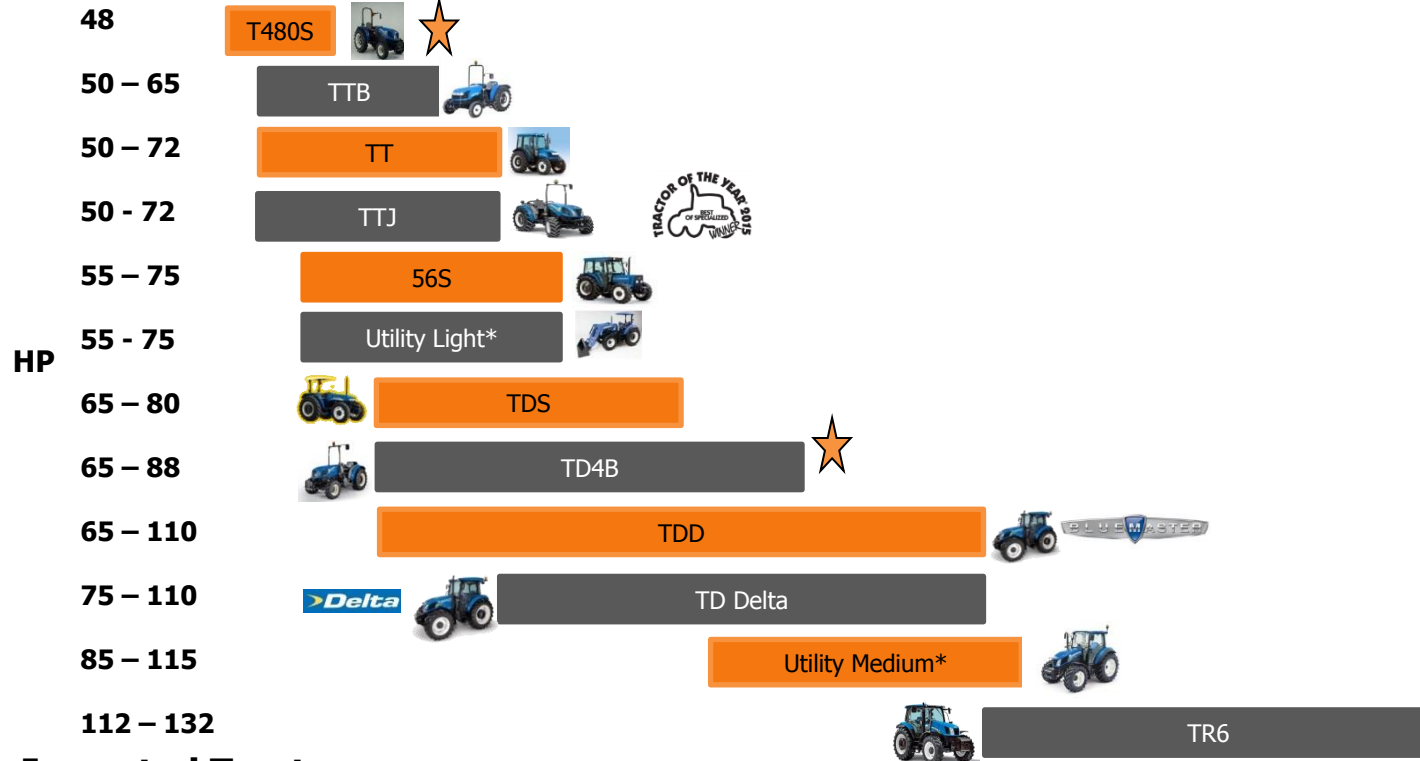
48 T480S

50 – 65 TTB

50 – 72 TT

50 - 72 TTJ

TRACTOR OF THE YEAR 2015 BEST OF SPECIALIZED WINNER

55 – 75 56S

HP

55 - 75 Utility Light*

65 – 80 TDS

65 – 88 TD4B

65 – 110 TDD

BLUEMASTER

75 – 110 Delta TD Delta

85 – 115 Utility Medium*

112 – 132 TR6

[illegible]